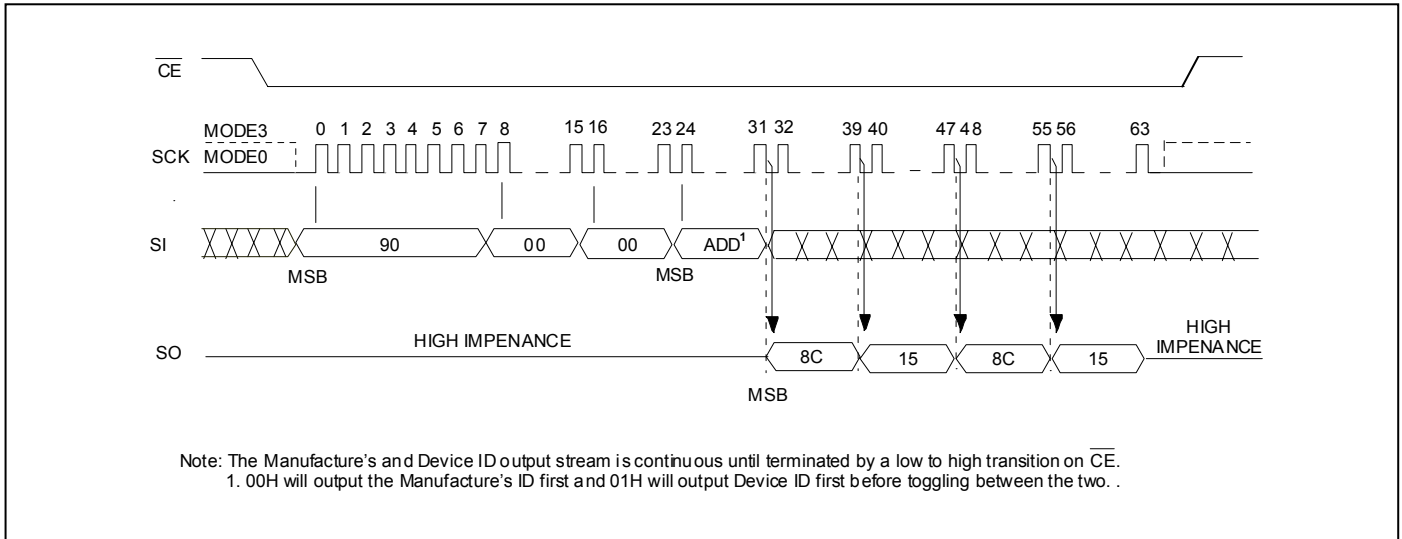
$\overline{CE}$

MODE3
SCK MODE0

0 1 2 3 4 5 6 7 8 15 16 23 24 31 32 39 40 47 48 55 56 63

SI 90 00 00 ADD$^1$

MSB MSB

SO HIGH IMPENANCE 8C 15 8C 15 HIGH IMPENANCE

MSB

Note: The Manufacture's and Device ID output stream is continuous until terminated by a low to high transition on $\overline{CE}$.
1. 00H will output the Manufacture's ID first and 01H will output Device ID first before toggling between the two. .